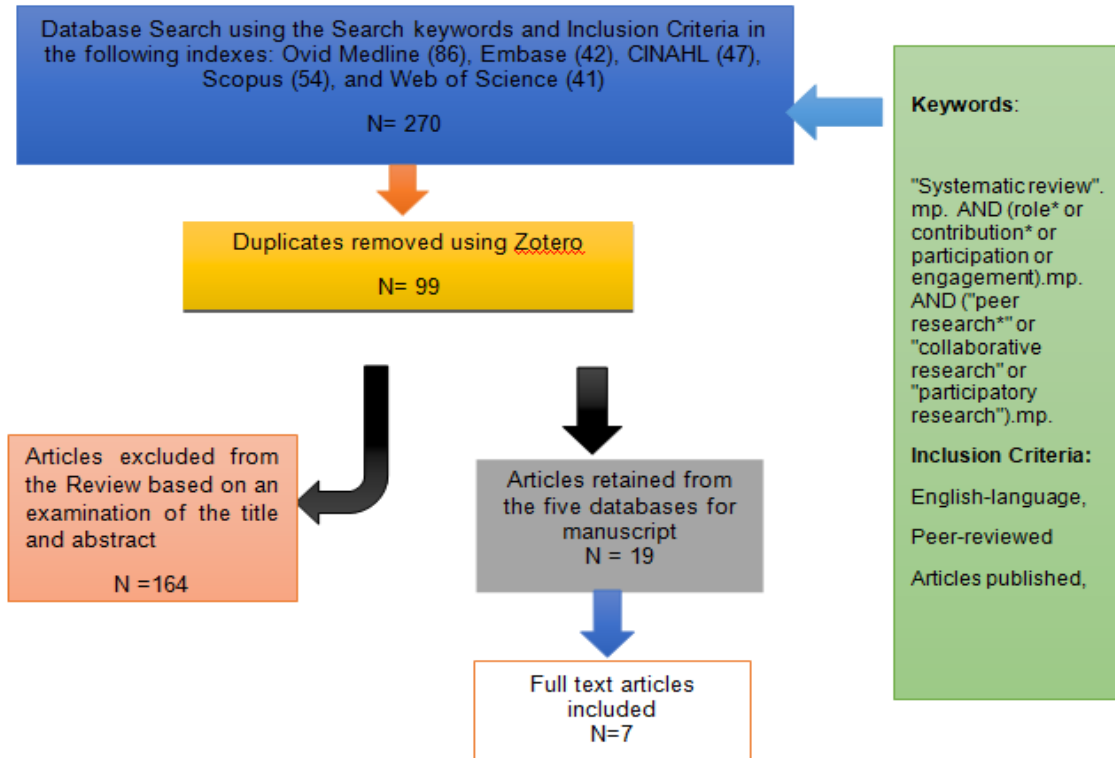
Database Search using the Search keywords and Inclusion Criteria in the following indexes: Ovid Medline (86), Embase (42), CINAHL (47), Scopus (54), and Web of Science (41)

N= 270

Keywords:

"Systematic review". mp. AND (role* or contribution* or participation or engagement).mp. AND ("peer research*" or "collaborative research" or "participatory research").mp.

Inclusion Criteria:

English-language,

Peer-reviewed

Articles published,

Duplicates removed using Zotero

N= 99

Articles excluded from the Review based on an examination of the title and abstract

N =164

Articles retained from the five databases for manuscript

N = 19

Full text articles included

N=7